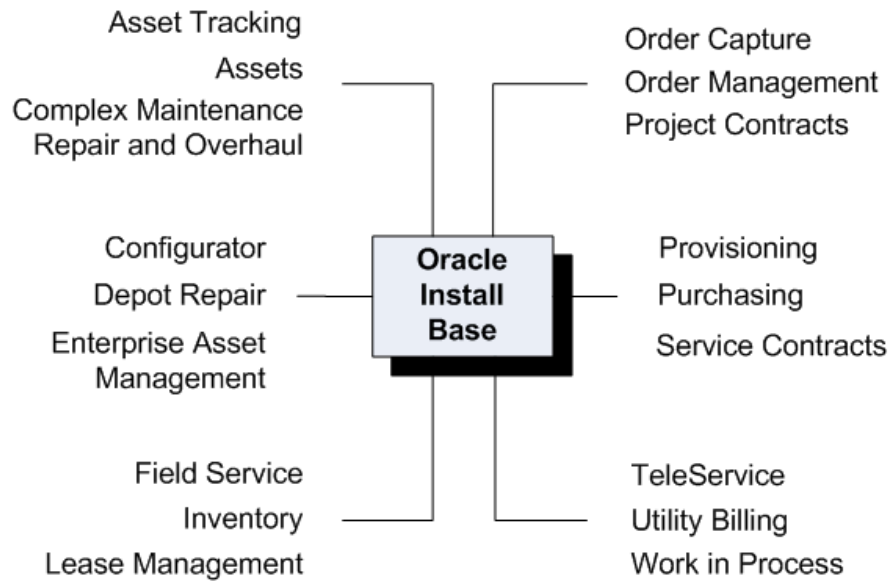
Asset Tracking
Assets
Complex Maintenance Repair and Overhaul

Order Capture
Order Management
Project Contracts

Configurator
Depot Repair
Enterprise Asset Management

Oracle Install Base

Provisioning
Purchasing
Service Contracts

Field Service
Inventory
Lease Management

TeleService
Utility Billing
Work in Process